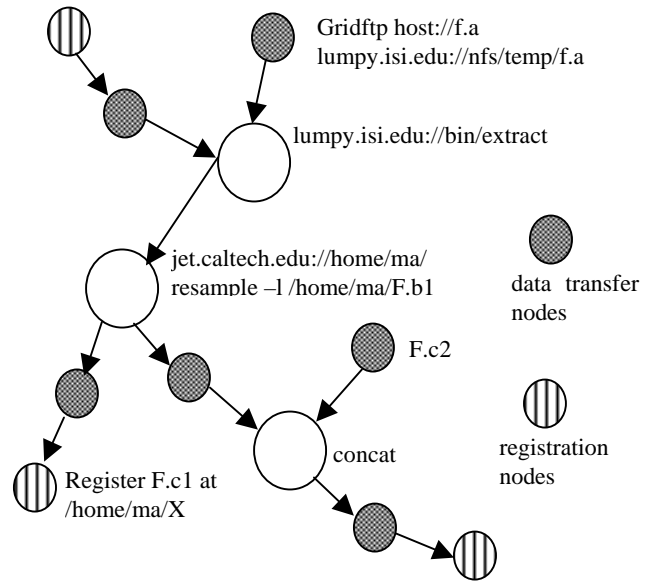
Gridftp host://f.a
lumpy.isi.edu://nfs/temp/f.a

lumpy.isi.edu://bin/extract

jet.caltech.edu://home/ma/
resample –l /home/ma/F.b1

data transfer nodes

F.c2

concat

registration nodes

Register F.c1 at /home/ma/X